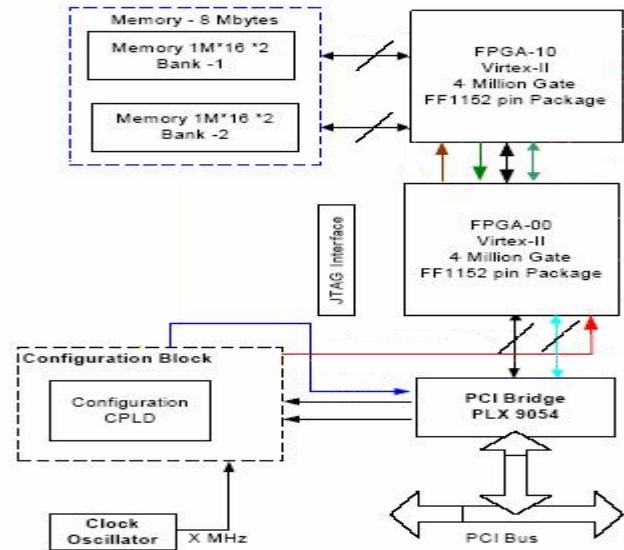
Memory - 8 Mbytes

Memory 1M*16 *2
Bank -1

Memory 1M*16 *2
Bank -2

FPGA-10
Virtex-II
4 Million Gate
FF1152 pin Package

JTAG Interface

FPGA-00
Virtex-II
4 Million Gate
FF1152 pin Package

Configuration Block

Configuration
CPLD

PCI Bridge
PLX 9054

Clock
Oscillator

X MHz

PCI Bus